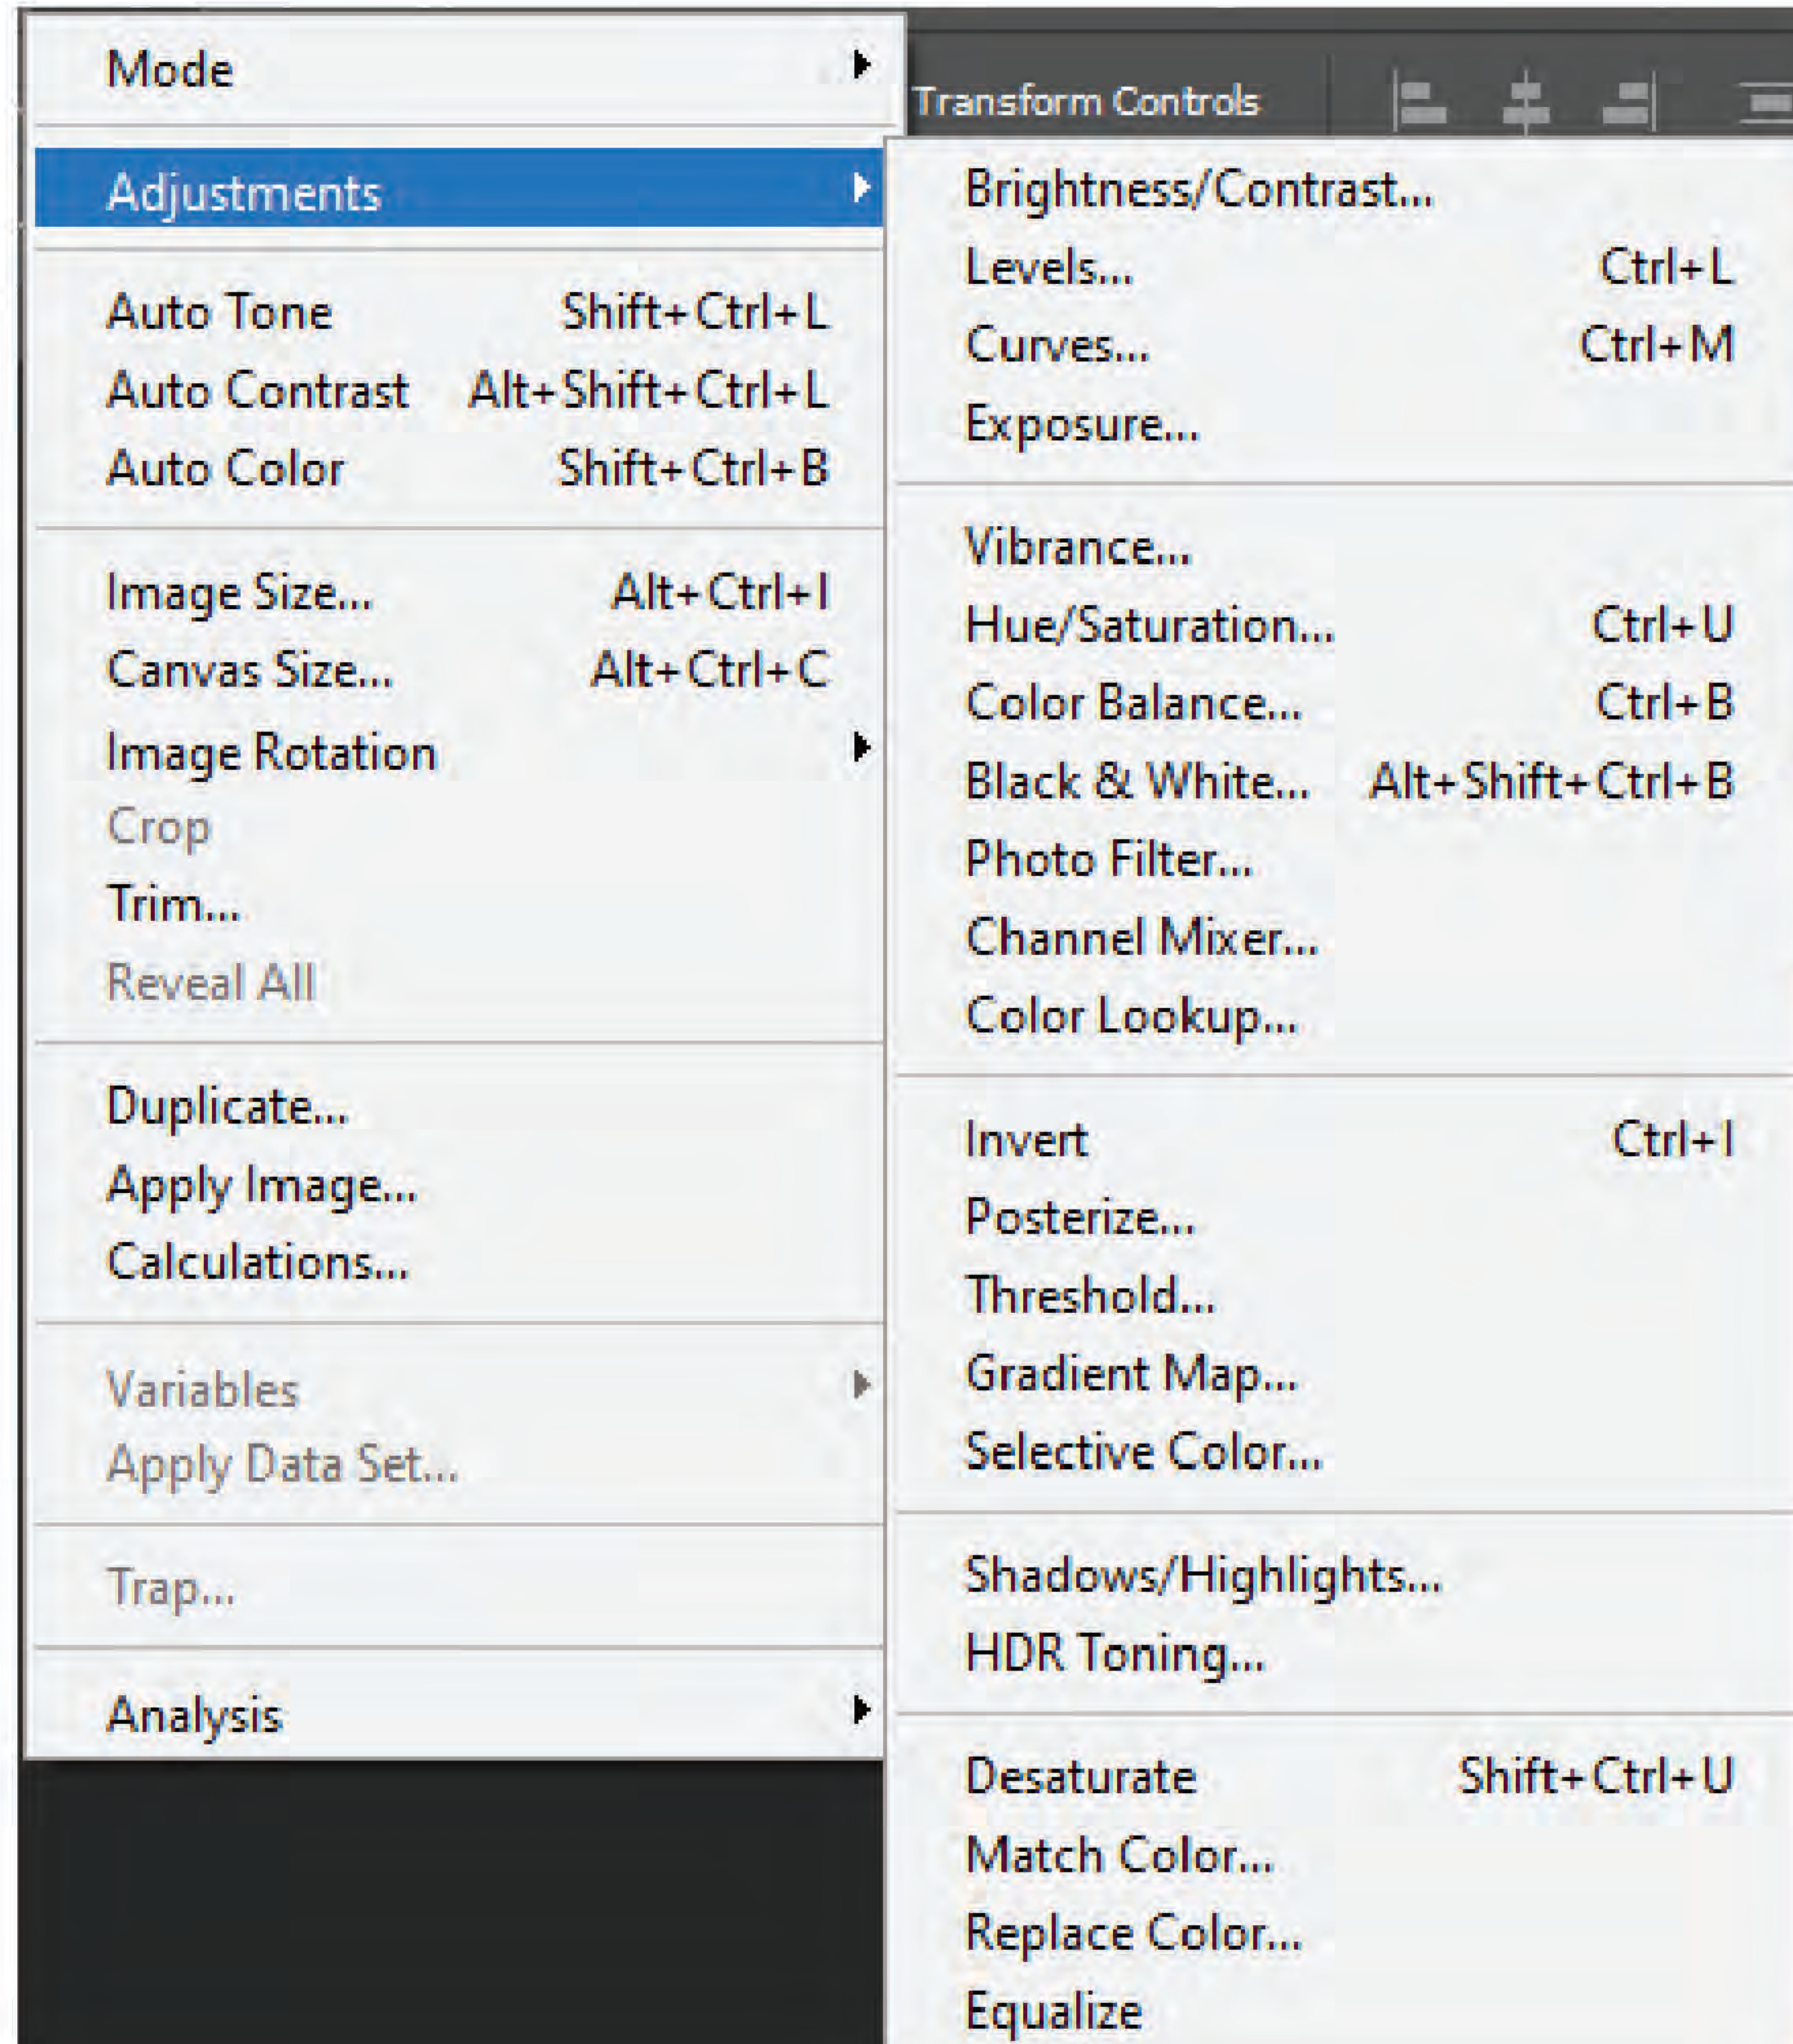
Mode

Adjustments

Auto Tone Shift+Ctrl+L
Auto Contrast Alt+Shift+Ctrl+L
Auto Color Shift+Ctrl+B

Image Size... Alt+Ctrl+I
Canvas Size... Alt+Ctrl+C
Image Rotation
Crop
Trim...
Reveal All

Duplicate...
Apply Image...
Calculations...

Variables
Apply Data Set...

Trap...

Analysis

Transform Controls

Brightness/Contrast...
Levels... Ctrl+L
Curves... Ctrl+M
Exposure...

Vibrance...
Hue/Saturation... Ctrl+U
Color Balance... Ctrl+B
Black & White... Alt+Shift+Ctrl+B
Photo Filter...
Channel Mixer...
Color Lookup...

Invert Ctrl+I
Posterize...
Threshold...
Gradient Map...
Selective Color...

Shadows/Highlights...
HDR Toning...

Desaturate Shift+Ctrl+U
Match Color...
Replace Color...
Equalize